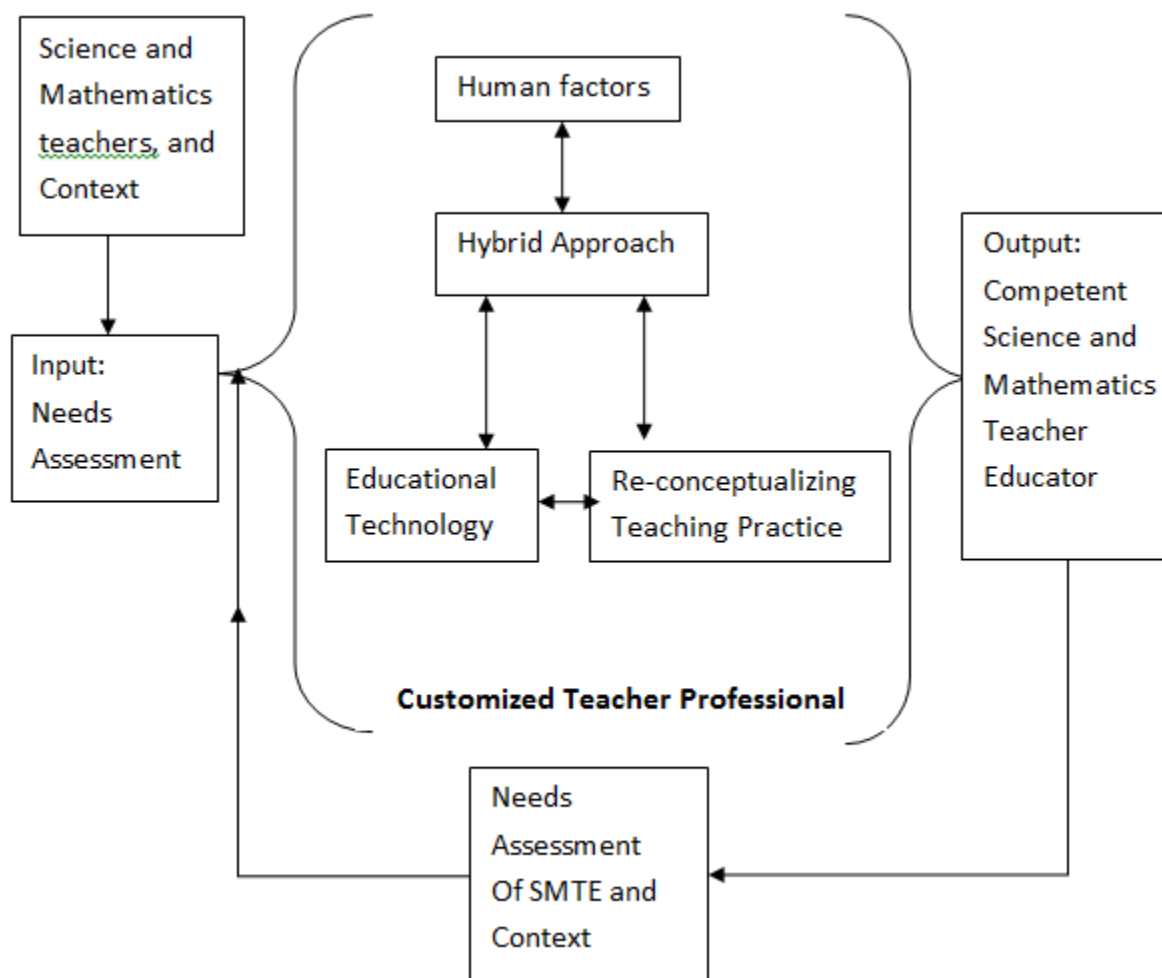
Science and Mathematics teachers, and Context

Input: Needs Assessment

Human factors

Hybrid Approach

Educational Technology

Re-conceptualizing Teaching Practice

Customized Teacher Professional

Output: Competent Science and Mathematics Teacher Educator

Needs Assessment Of SMTE and Context